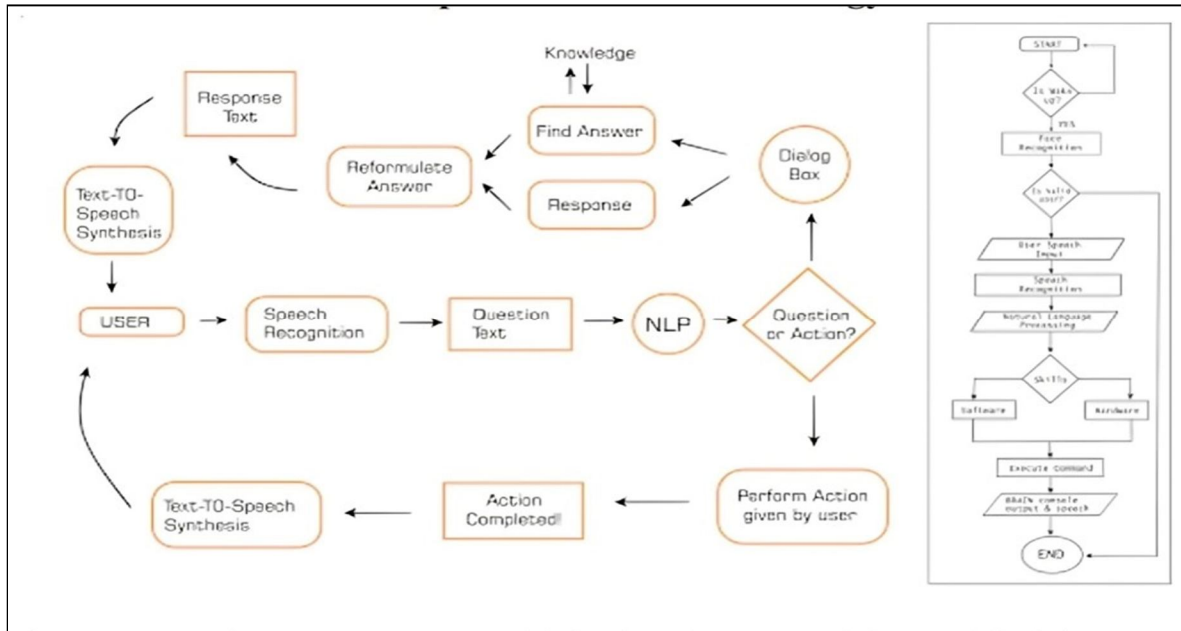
Knowledge

Response Text

Find Answer

Reformulate Answer

Dialog Box

Response

Text-TO-Speech Synthesis

USER

Speech Recognition

Question Text

NLP

Question or Action?

Perform Action given by user

Action Completed!

Text-TO-Speech Synthesis

START

Is Wake up?

YES

Face Recognition

Is Valid user?

User Speech Input

Speech Recognition

Natural Language Processing

Skills

Software

Hardware

Execute Command

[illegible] console output & speech

END